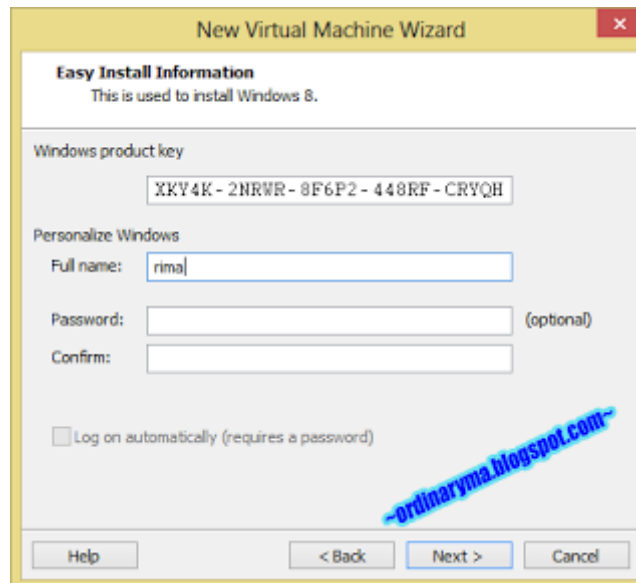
New Virtual Machine Wizard

Easy Install Information
This is used to install Windows 8.

Windows product key
XKY4K-2NRWR-8F6P2-448RF-CRYQH

Personalize Windows
Full name: rima

Password: (optional)
Confirm:

Log on automatically (requires a password)

~ordinaryma.blogspot.com~

Help
< Back
Next >
Cancel